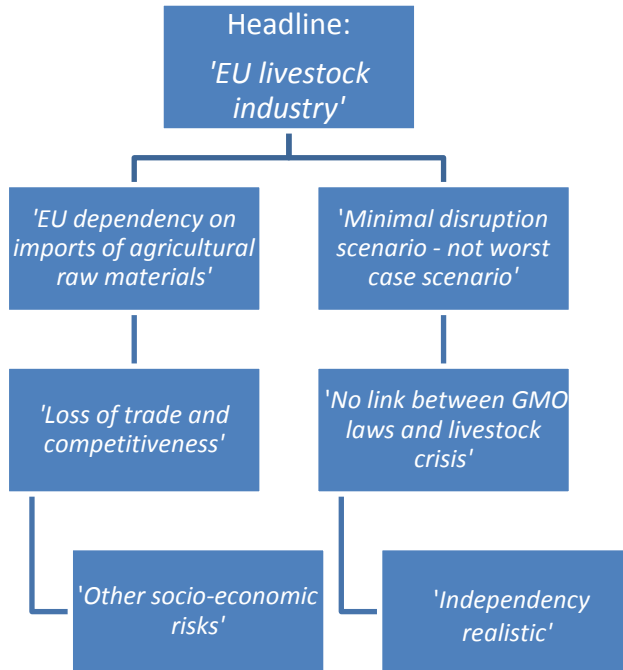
Headline:
'EU livestock industry'

'EU dependency on imports of agricultural raw materials'

'Loss of trade and competitiveness'

'Other socio-economic risks'

'Minimal disruption scenario - not worst case scenario'

'No link between GMO laws and livestock crisis'

'Independency realistic'